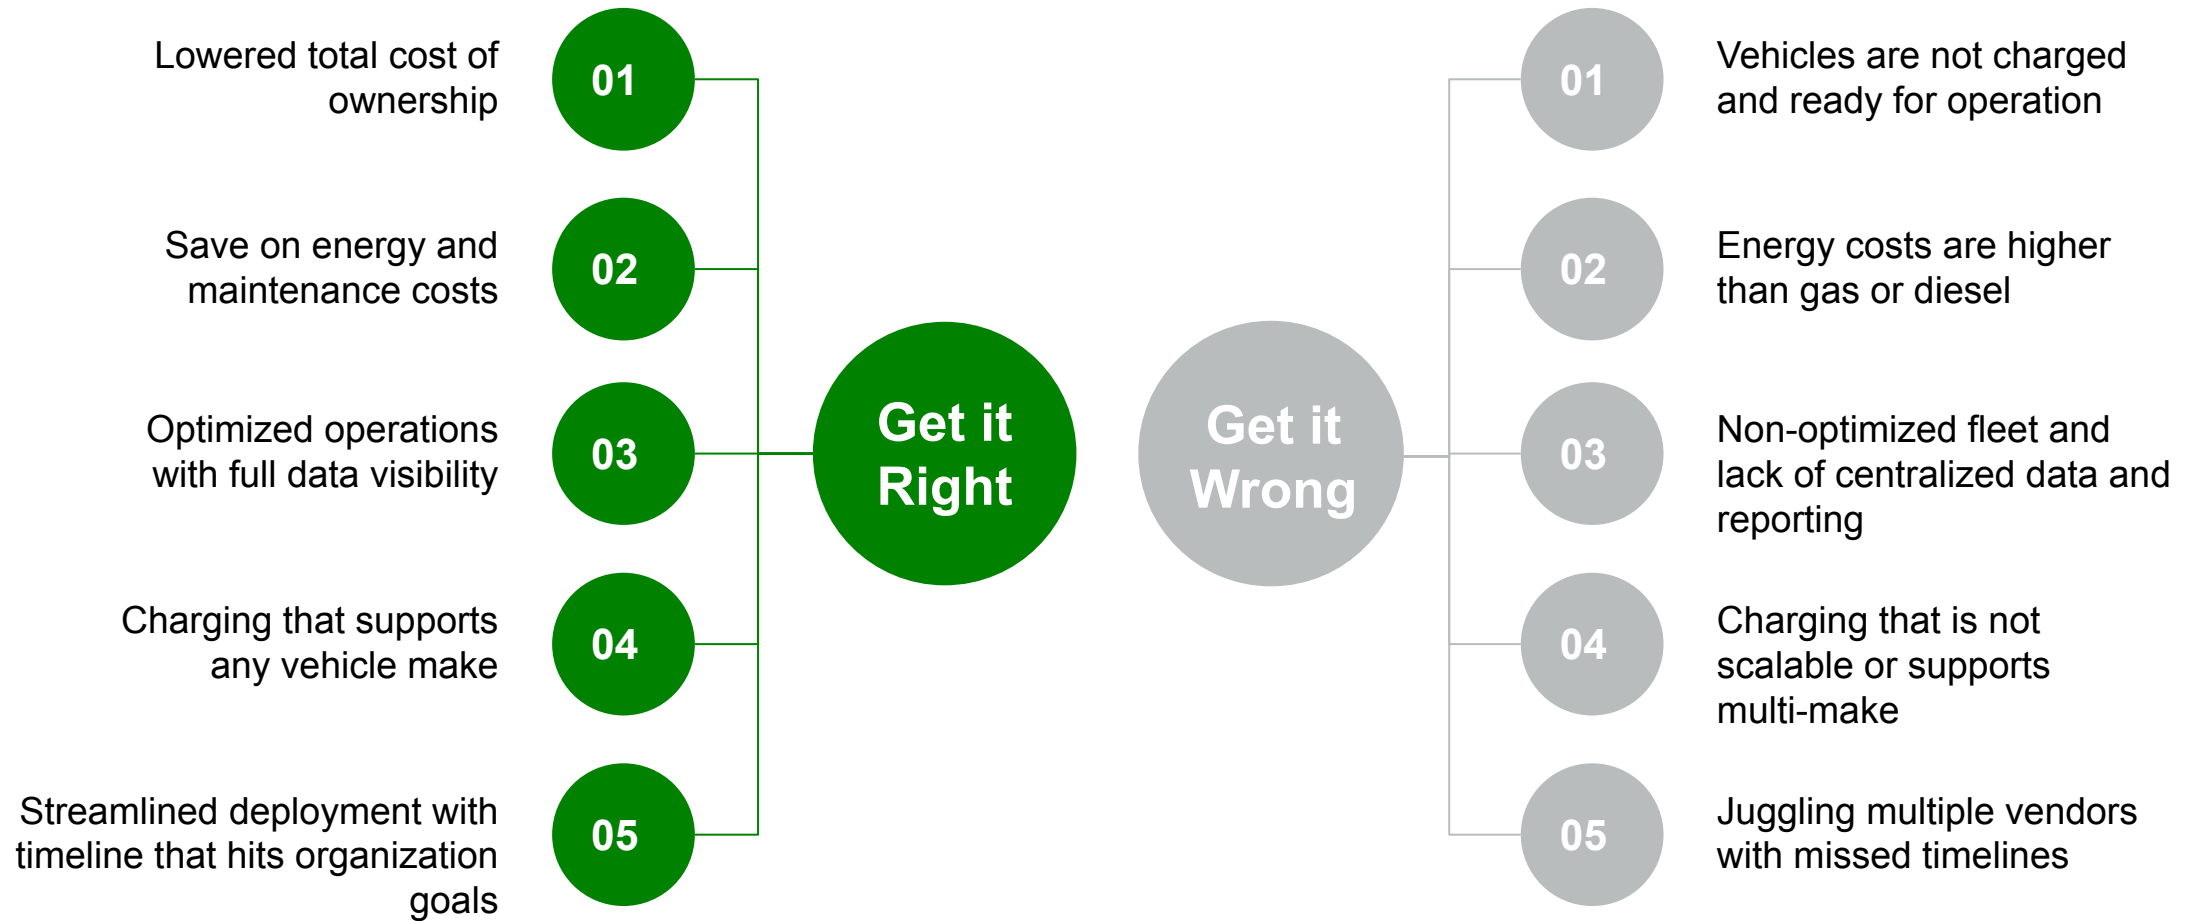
Lowered total cost of ownership

01

Save on energy and maintenance costs

02

Optimized operations with full data visibility

03

Charging that supports any vehicle make

04

Streamlined deployment with timeline that hits organization goals

05

Get it Right

Get it Wrong

01

Vehicles are not charged and ready for operation

02

Energy costs are higher than gas or diesel

03

Non-optimized fleet and lack of centralized data and reporting

04

Charging that is not scalable or supports multi-make

05

Juggling multiple vendors with missed timelines